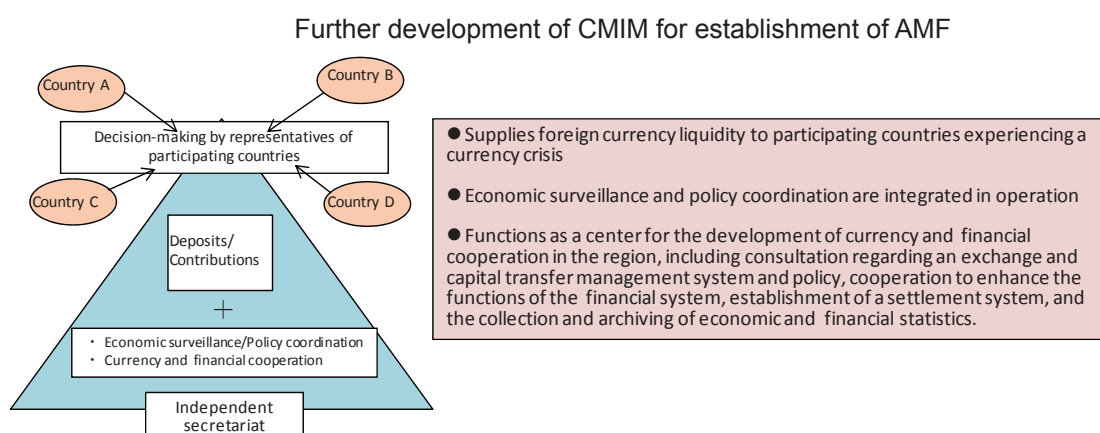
Further development of CMIM for establishment of AMF

Country A

Country B

Decision-making by representatives of participating countries

Country C

Country D

Deposits/ Contributions

+

・ Economic surveillance/Policy coordination
・ Currency and financial cooperation

Independent secretariat

● Supplies foreign currency liquidity to participating countries experiencing a currency crisis

● Economic surveillance and policy coordination are integrated in operation

● Functions as a center for the development of currency and financial cooperation in the region, including consultation regarding an exchange and capital transfer management system and policy, cooperation to enhance the functions of the financial system, establishment of a settlement system, and the collection and archiving of economic and financial statistics.